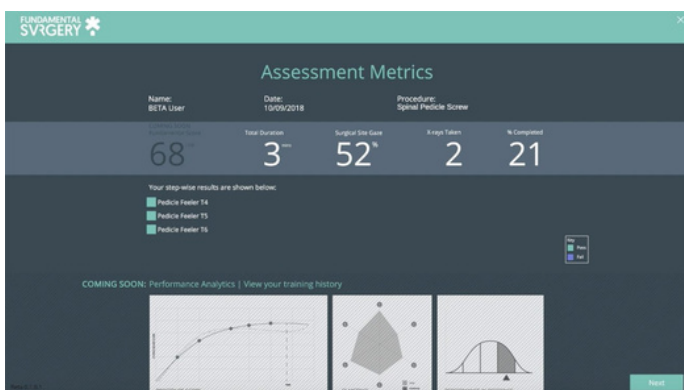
FUNDAMENTAL SVRGERY

Assessment Metrics

Name:
BETA User

Date:
10/09/2018

Procedure:
Spinal Pedicle Screw

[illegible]

68

Total Duration

3 min

Surgical Site Gaze

52 %

X-rays Taken

2

% Completed

21

Your step-wise results are shown below:

Pedicle Feeler T4

Pedicle Feeler T5

Pedicle Feeler T6

Key
Pass
Fail

COMING SOON: Performance Analytics | View your training history

Next